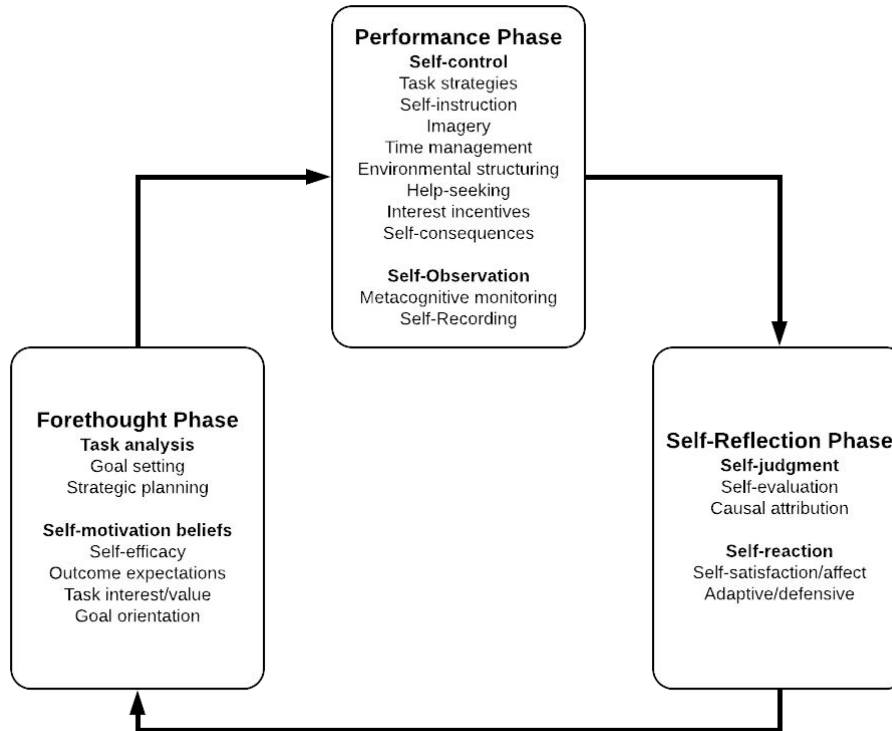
Performance Phase
Self-control
Task strategies
Self-instruction
Imagery
Time management
Environmental structuring
Help-seeking
Interest incentives
Self-consequences

Self-Observation
Metacognitive monitoring
Self-Recording

Forethought Phase
Task analysis
Goal setting
Strategic planning

Self-motivation beliefs
Self-efficacy
Outcome expectations
Task interest/value
Goal orientation

Self-Reflection Phase
Self-judgment
Self-evaluation
Causal attribution

Self-reaction
Self-satisfaction/affect
Adaptive/defensive